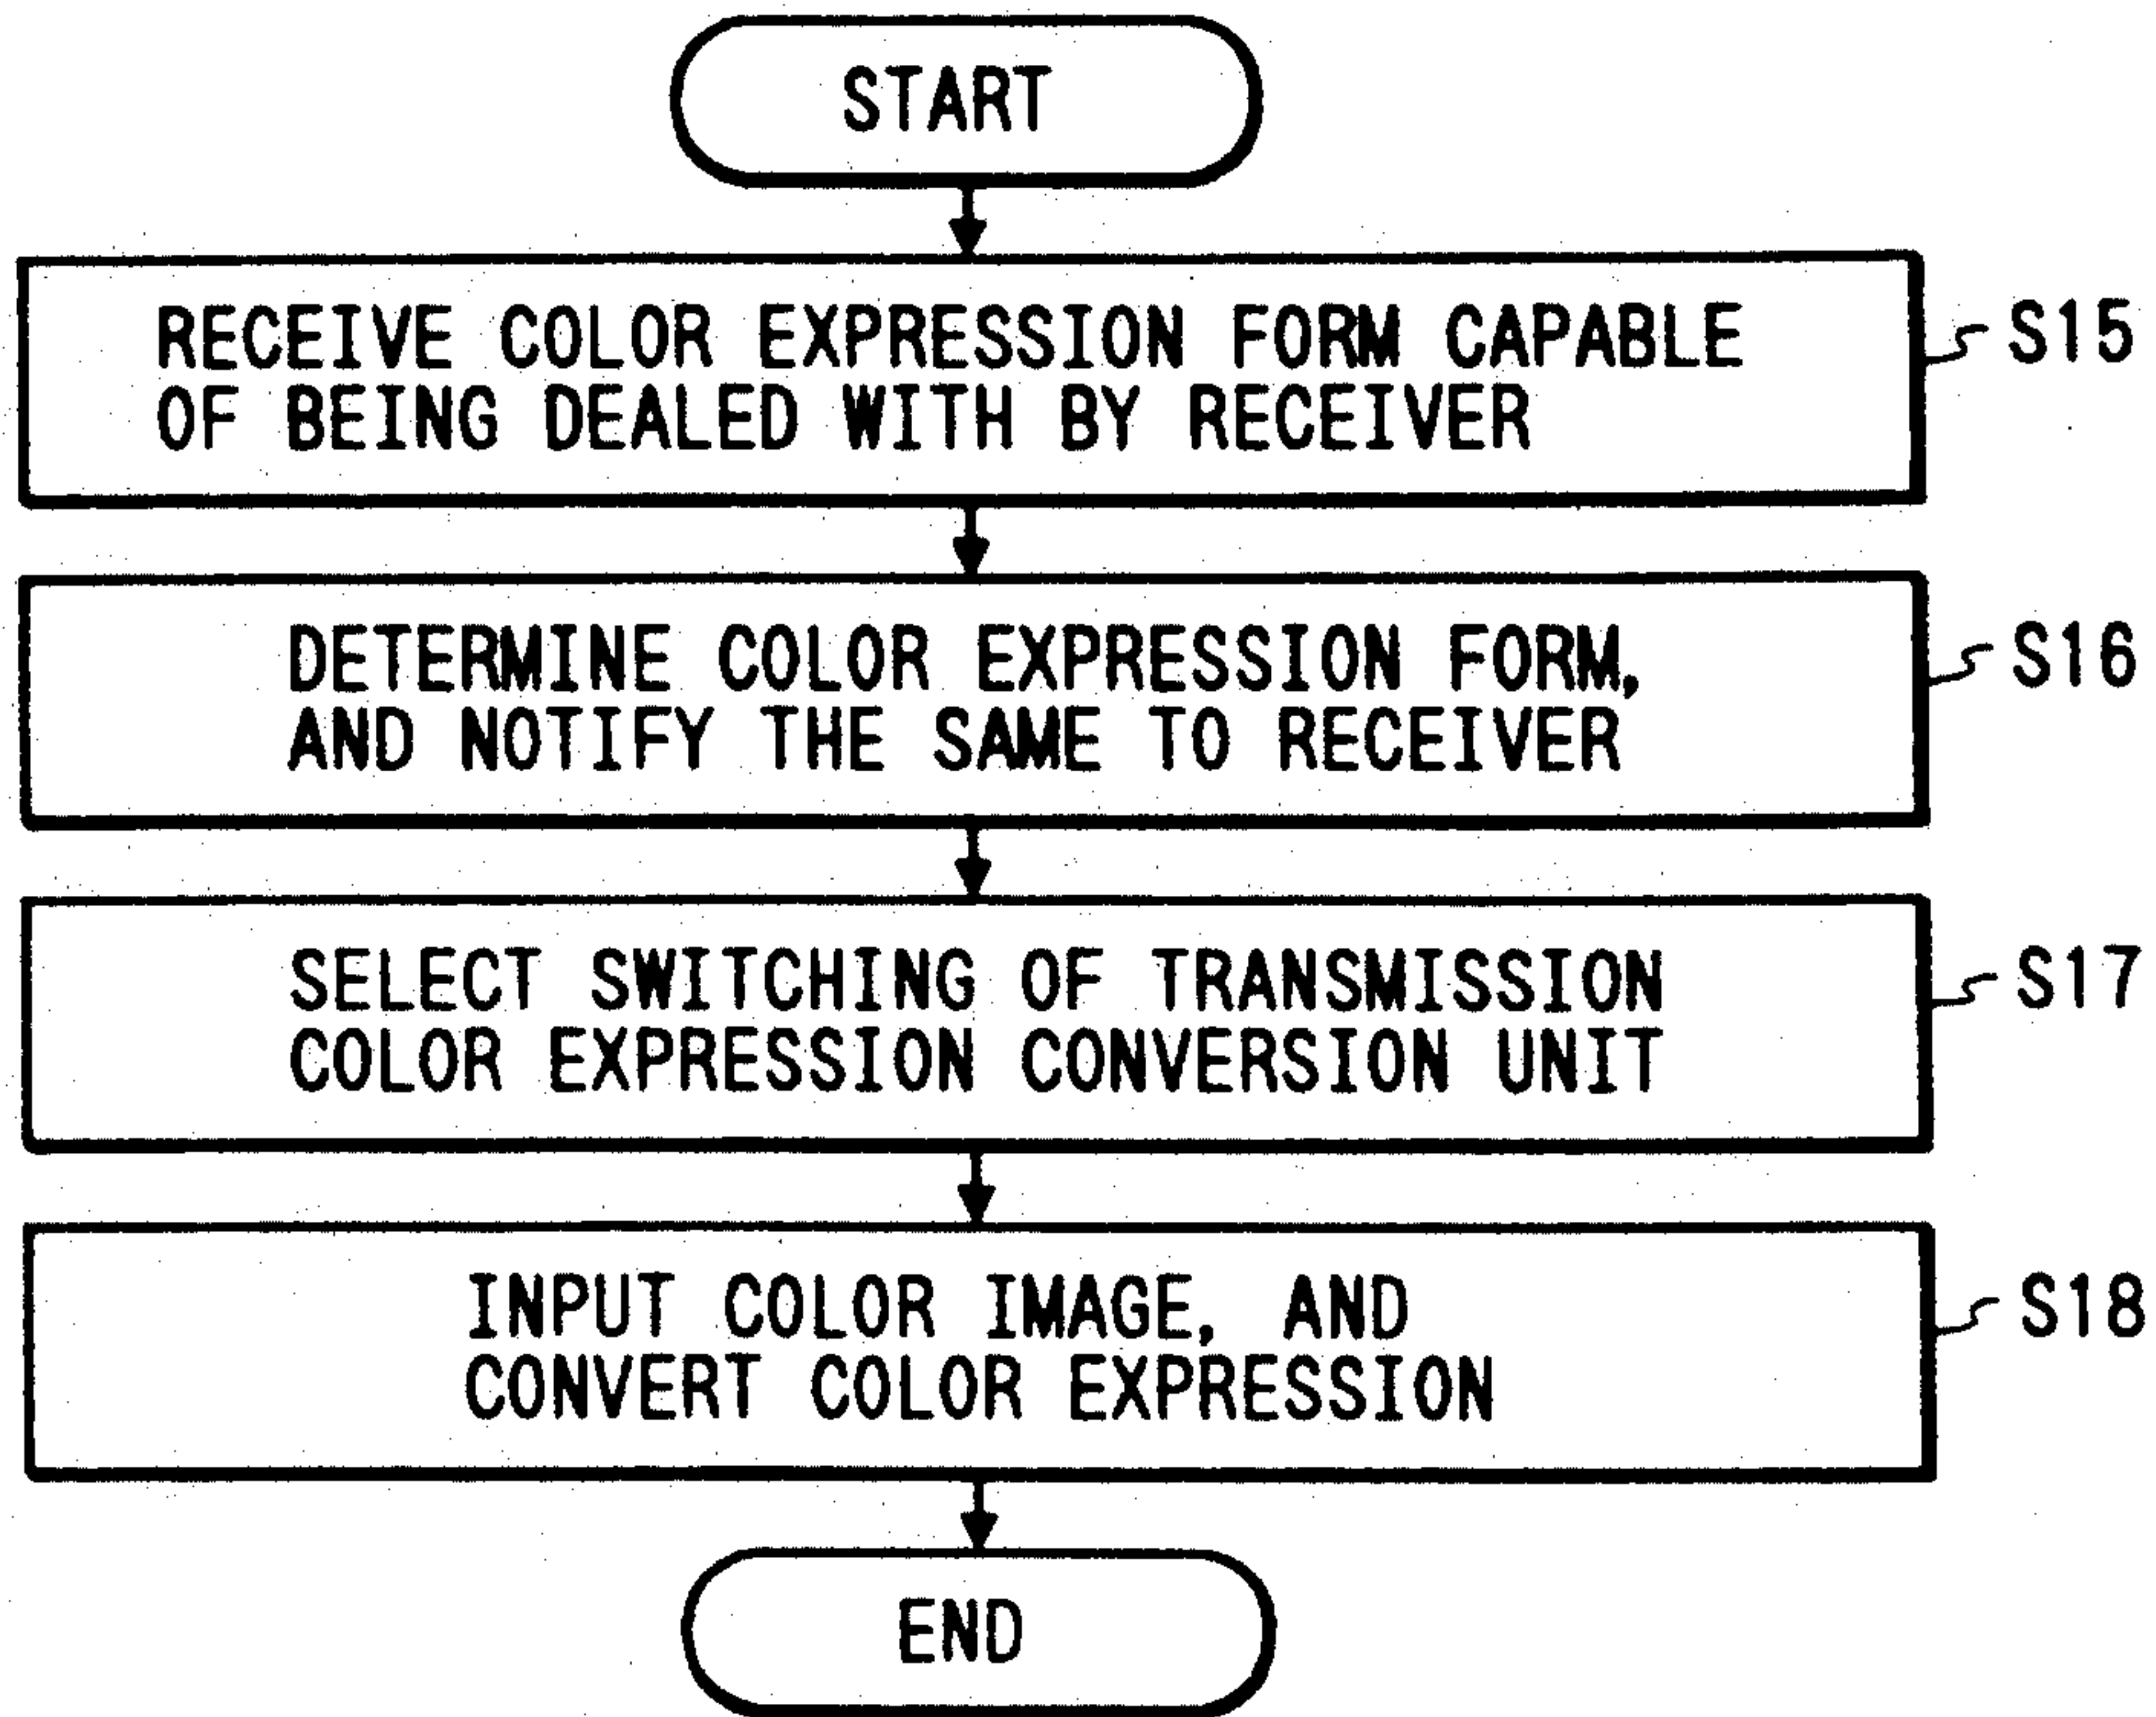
START

RECEIVE COLOR EXPRESSION FORM CAPABLE OF BEING DEALED WITH BY RECEIVER

S15

DETERMINE COLOR EXPRESSION FORM, AND NOTIFY THE SAME TO RECEIVER

S16

SELECT SWITCHING OF TRANSMISSION COLOR EXPRESSION CONVERSION UNIT

S17

INPUT COLOR IMAGE, AND CONVERT COLOR EXPRESSION

S18

END